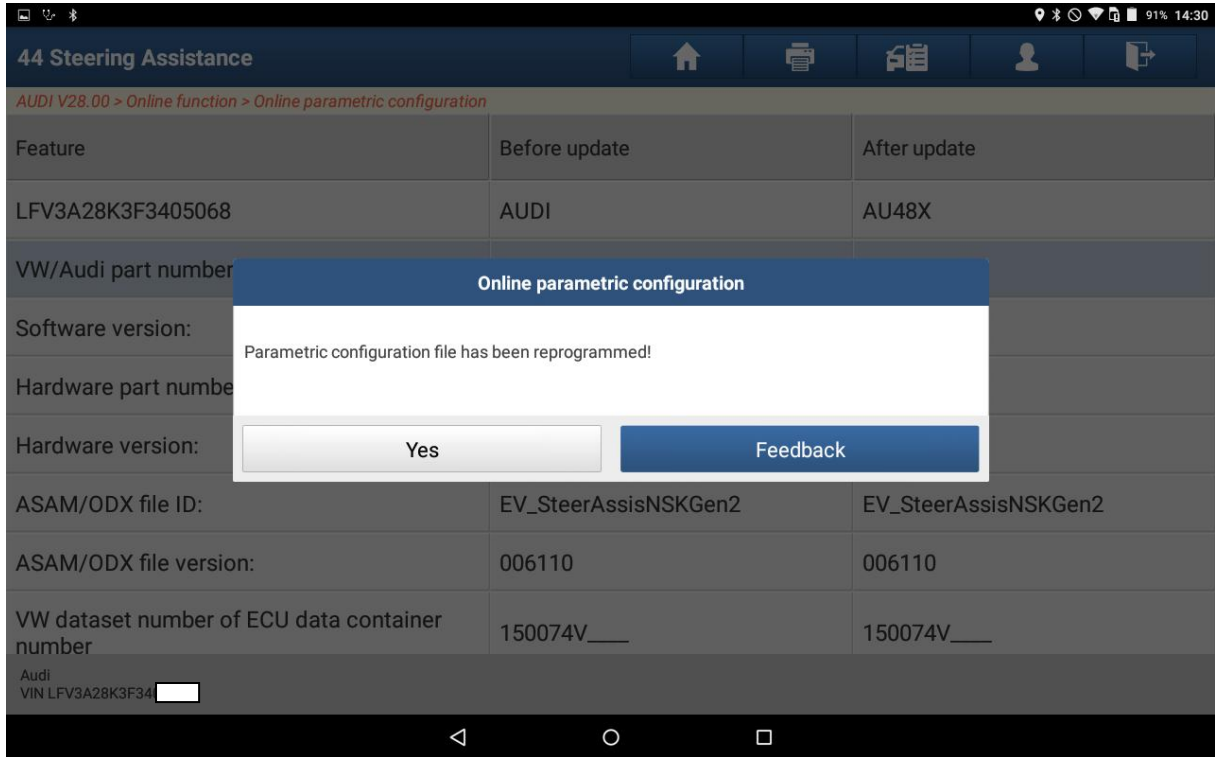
91% 14:30

44 Steering Assistance

AUDI V28.00 > Online function > Online parametric configuration

| Feature | Before update | After update |
|---|---|---|
| LFV3A28K3F3405068 | AUDI | AU48X |
| VW/Audi part number | | |
| Software version: | | |
| Hardware part numbe | | |
| Hardware version: | | |
| ASAM/ODX file ID: | EV_SteerAssisNSKGen2 | EV_SteerAssisNSKGen2 |
| ASAM/ODX file version: | 006110 | 006110 |
| VW dataset number of ECU data container number | 150074V____ | 150074V____ |

Online parametric configuration

Parametric configuration file has been reprogrammed!

Yes

Feedback

Audi
VIN LFV3A28K3F34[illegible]